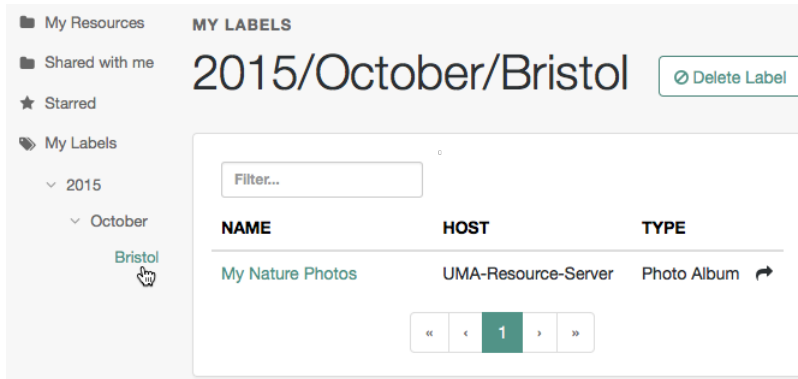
My Resources
Shared with me
Starred
My Labels
2015
October
Bristol

MY LABELS
2015/October/Bristol
Delete Label

Filter...

| NAME | HOST | TYPE |
|---|---|---|
| My Nature Photos | UMA-Resource-Server | Photo Album |

« ‹ 1 › »